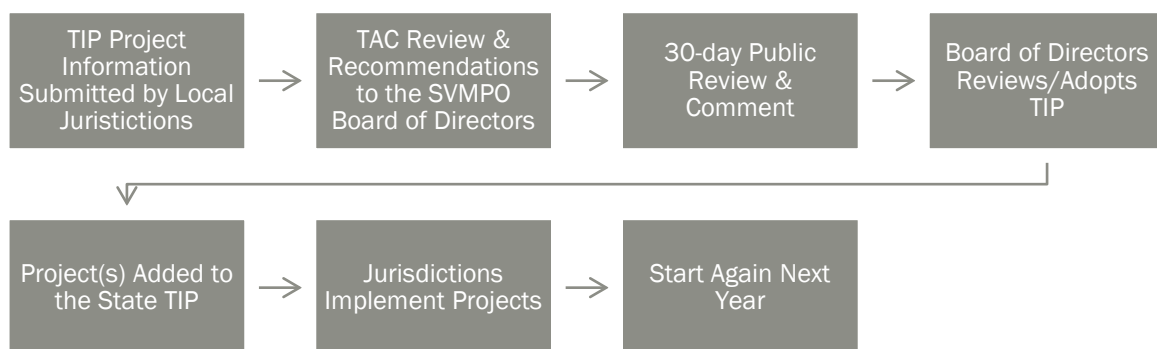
TIP Project Information Submitted by Local Juristictions

TAC Review & Recommendations to the SVMPO Board of Directors

30-day Public Review & Comment

Board of Directors Reviews/Adopts TIP

Project(s) Added to the State TIP

Jurisdictions Implement Projects

Start Again Next Year